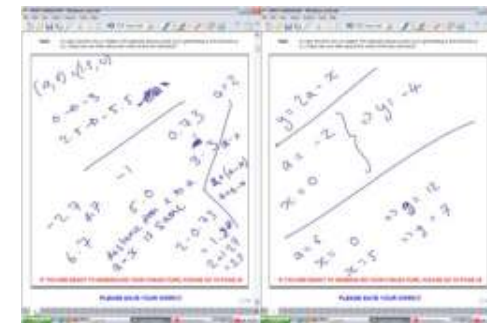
$(a,0)$ $(1,0)$

$a-0=3$

$3-5=0-5=5$

$-1$

$0-3$

$a=2$

$3-3$

$-2.9$

$5.0$

$6.7$

distance from a to x

$a-x$ is small

$2.0$

IF YOU ARE UNABLE TO REMEMBER YOUR CONDUCT CODE, PLEASE GO TO PAGE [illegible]

PLEASE SAVE YOUR WORK!

$y=2a-x$

$a=-2$

$x=0$

$\Rightarrow y=-4$

$a=6$

$x=0$

$x=5$

$\Rightarrow y=12$

$\Rightarrow y=7$

IF YOU ARE UNABLE TO REMEMBER YOUR CONDUCT CODE, PLEASE GO TO PAGE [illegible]

PLEASE SAVE YOUR WORK!